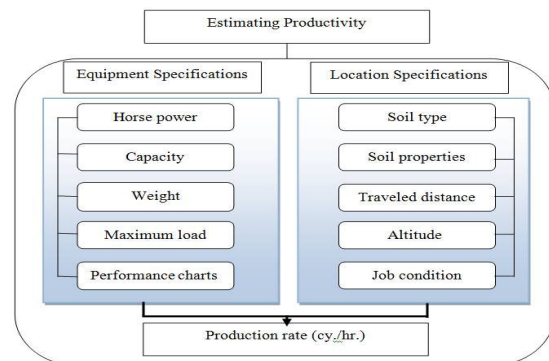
Estimating Productivity

Equipment Specifications

Horse power

Capacity

Weight

Maximum load

Performance charts

Location Specifications

Soil type

Soil properties

Traveled distance

Altitude

Job condition

Production rate (cy./hr.)